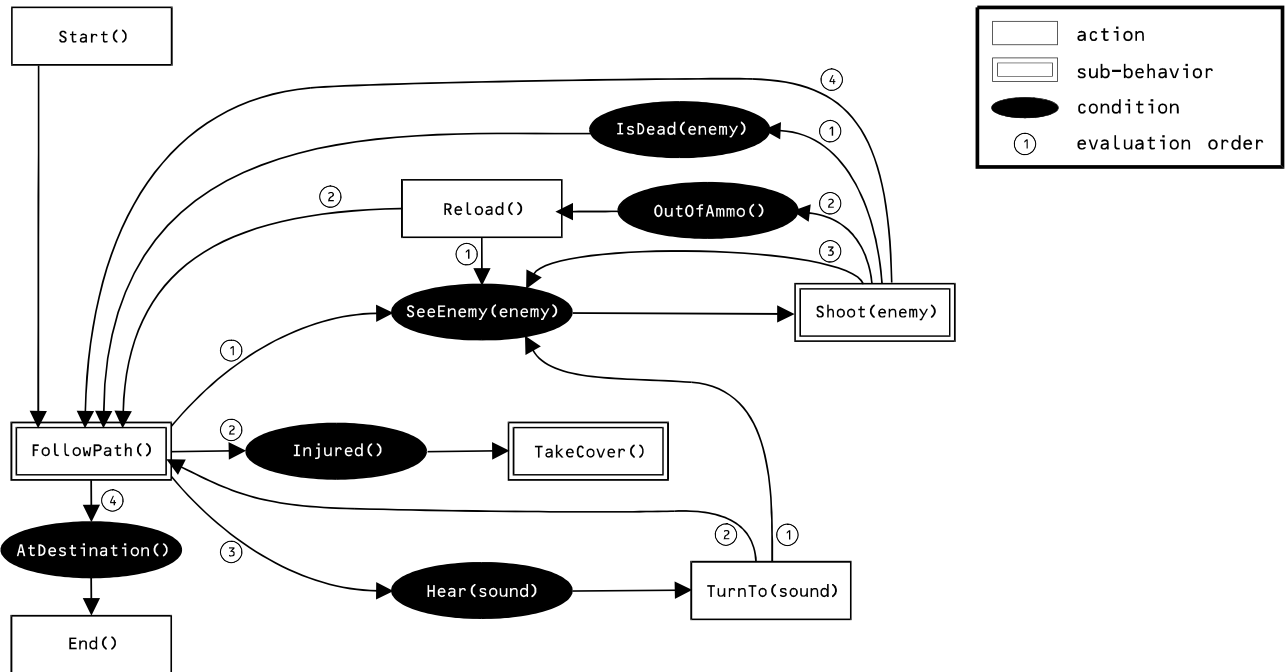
Start()

action
sub-behavior
condition
1 evaluation order

4
IsDead(enemy)
1
2
Reload()
OutOfAmmo()
2
1
3
SeeEnemy(enemy)
Shoot(enemy)
1
FollowPath()
2
Injured()
TakeCover()
4
AtDestination()
2
1
3
Hear(sound)
TurnTo(sound)
End()